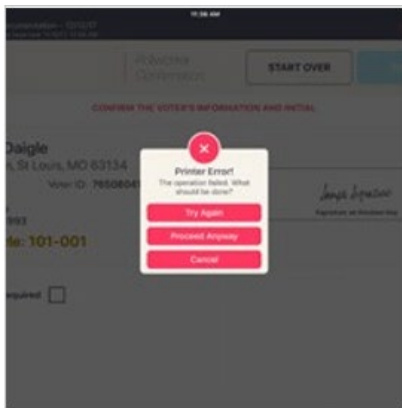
11:36 AM

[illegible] – 12/12/07
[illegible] 12/2/17 10:35 AM

Provisional Conversion

START OVER

CONFIRM THE VOTER'S INFORMATION AND INITIAL

Daigle
, St Louis, MO 63134
Voter ID: 76508041

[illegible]993
le: 101-001

equired

Printer Error!
The operation failed. What should be done?
Try Again
Proceed Anyway
Cancel

Signature on Election Day